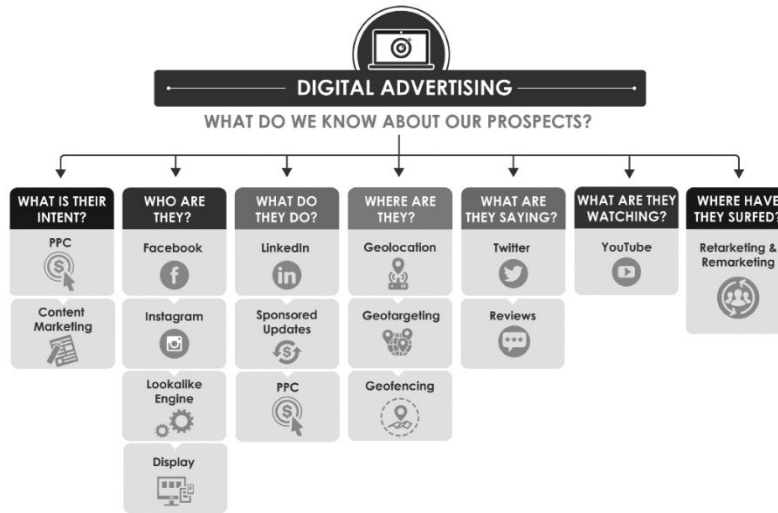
DIGITAL ADVERTISING

WHAT DO WE KNOW ABOUT OUR PROSPECTS?

WHAT IS THEIR INTENT?
PPC
Content Marketing

WHO ARE THEY?
Facebook
Instagram
Lookalike Engine
Display

WHAT DO THEY DO?
LinkedIn
Sponsored Updates
PPC

WHERE ARE THEY?
Geolocation
Geotargeting
Geofencing

WHAT ARE THEY SAYING?
Twitter
Reviews

WHAT ARE THEY WATCHING?
YouTube

WHERE HAVE THEY SURFED?
Retarketing & Remarketing